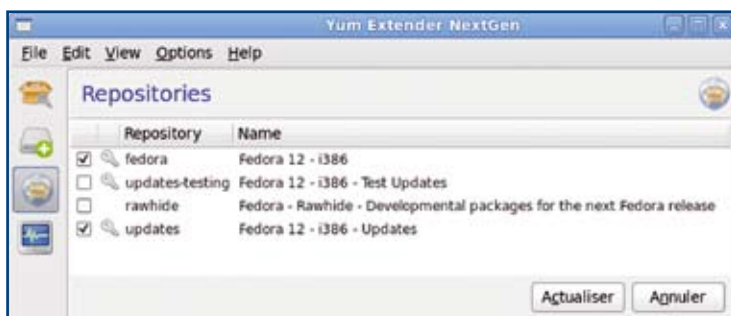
Yum Extender NextGen

File Edit View Options Help

Repositories

| Repository | Name |
|---|---|
| fedora | Fedora 12 - i386 |
| updates-testing | Fedora 12 - i386 - Test Updates |
| rawhide | Fedora - Rawhide - Developmental packages for the next Fedora release |
| updates | Fedora 12 - i386 - Updates |

Actualiser Annuler